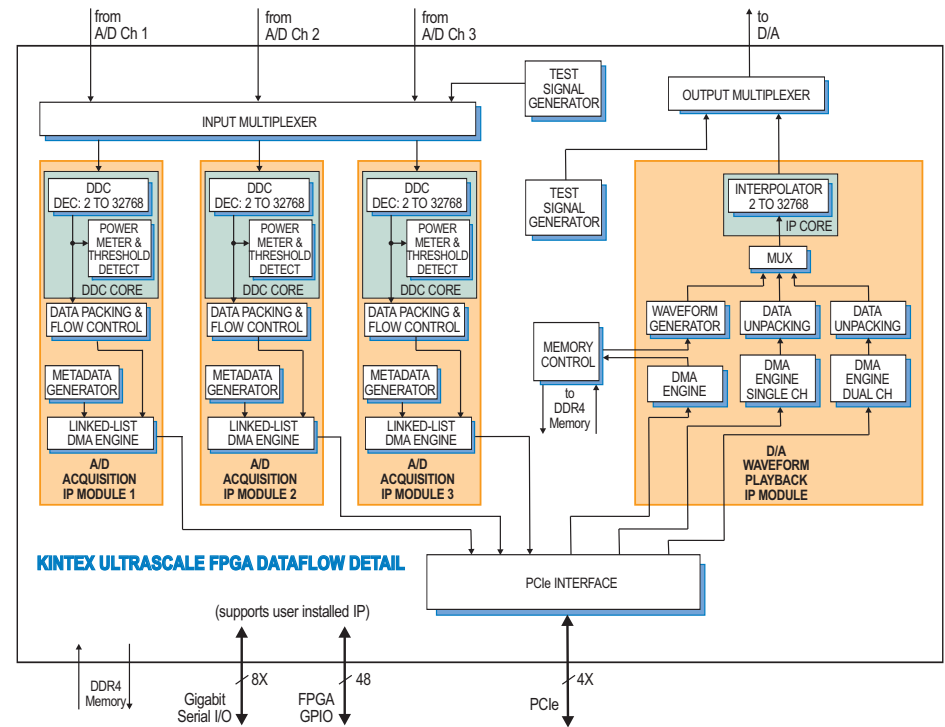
from A/D Ch 1

from A/D Ch 2

from A/D Ch 3

to D/A

TEST SIGNAL GENERATOR

OUTPUT MULTIPLEXER

INPUT MULTIPLEXER

TEST SIGNAL GENERATOR

DDC DEC: 2 TO 32768

POWER METER & THRESHOLD DETECT

DDC CORE

DATA PACKING & FLOW CONTROL

METADATA GENERATOR

LINKED-LIST DMA ENGINE

A/D ACQUISITION IP MODULE 1

DDC DEC: 2 TO 32768

POWER METER & THRESHOLD DETECT

DDC CORE

DATA PACKING & FLOW CONTROL

METADATA GENERATOR

LINKED-LIST DMA ENGINE

A/D ACQUISITION IP MODULE 2

DDC DEC: 2 TO 32768

POWER METER & THRESHOLD DETECT

DDC CORE

DATA PACKING & FLOW CONTROL

METADATA GENERATOR

LINKED-LIST DMA ENGINE

A/D ACQUISITION IP MODULE 3

INTERPOLATOR 2 TO 32768

IP CORE

MUX

WAVEFORM GENERATOR

DATA UNPACKING

DATA UNPACKING

MEMORY CONTROL

to DDR4 Memory

DMA ENGINE

DMA ENGINE SINGLE CH

DMA ENGINE DUAL CH

D/A WAVEFORM PLAYBACK IP MODULE

KINTEX ULTRASCALE FPGA DATAFLOW DETAIL

PCIe INTERFACE

(supports user installed IP)

DDR4 Memory

8X

Gigabit Serial I/O

48

FPGA GPIO

4X

PCIe